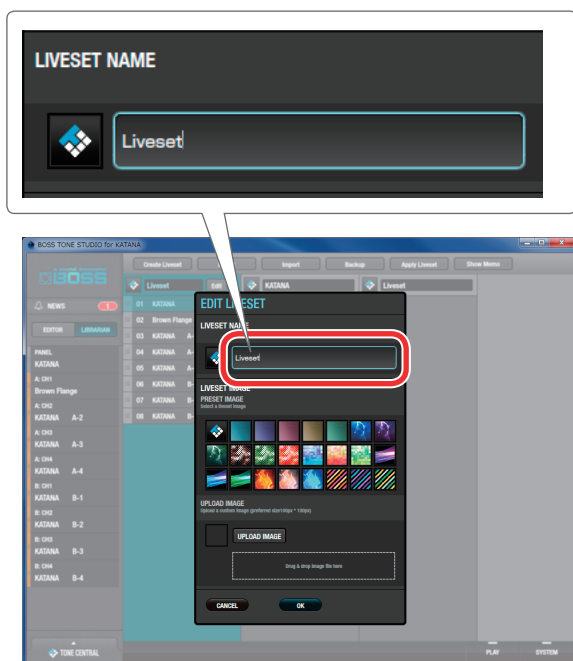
LIVESET NAME

Liveset

BOSS TONE STUDIO for KATANA

BOSS

Create Liveset

Import

Backup

Apply Liveset

Show Memo

Liveset

Edit

KATANA

Liveset

NEWS

1

EDITOR

LIBRARIAN

PANEL
KATANA

A: CH1
Brown Flange

A: CH2
KATANA A-2

A: CH3
KATANA A-3

A: CH4
KATANA A-4

B: CH1
KATANA B-1

B: CH2
KATANA B-2

B: CH3
KATANA B-3

B: CH4
KATANA B-4

01 KATANA
02 Brown Flange
03 KATANA A-
04 KATANA A-
05 KATANA A-
06 KATANA B-
07 KATANA B-
08 KATANA B-

EDIT LIVESET

LIVESET NAME

Liveset

LIVESET IMAGE

PRESET IMAGE
Select a liveset image

UPLOAD IMAGE
Upload a custom image (preferred size:190px * 190px)

UPLOAD IMAGE

Drag & drop image file here

CANCEL

OK

TONE CENTRAL

PLAY

SYSTEM